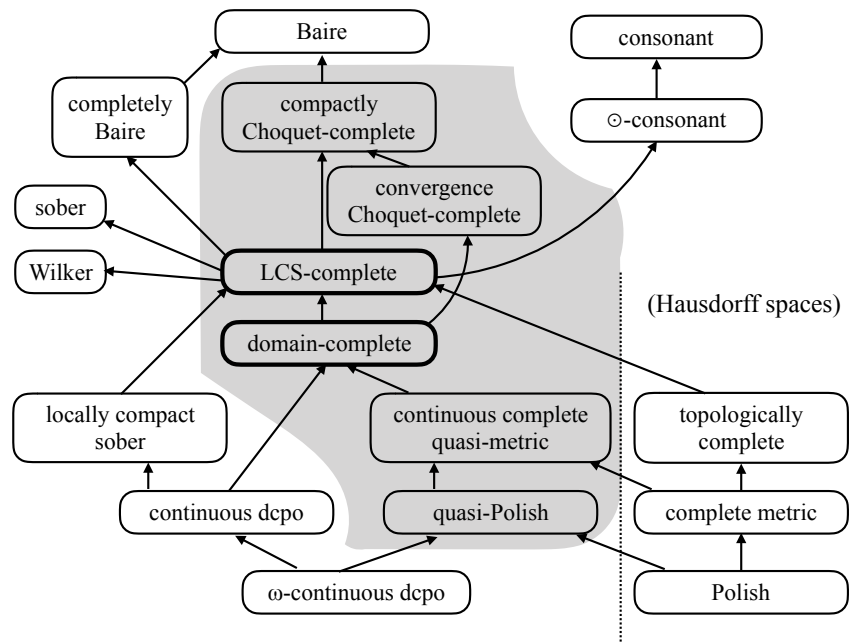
Baire

consonant

completely Baire

compactly Choquet-complete

⊙-consonant

convergence Choquet-complete

sober

Wilker

LCS-complete

(Hausdorff spaces)

domain-complete

locally compact sober

continuous complete quasi-metric

topologically complete

continuous dcpo

quasi-Polish

complete metric

ω-continuous dcpo

Polish